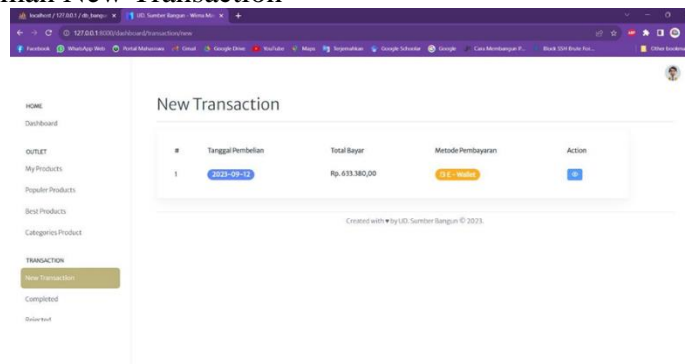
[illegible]mal New Transaction

localhost / 127.0.0.1 / db_bangun | UD. Sumber Bangun - Wisma Mu... | +

127.0.0.1:8000/dashboard/transaction/new

Facebook | WhatsApp Web | Portal Mahasiswa | Gmail | Google Drive | YouTube | Maps | Terjemahkan | Google Scholar | Google | Cara Membangun P... | Block SSH Brute For... | Other bookmarks

HOME
Dashboard

OUTLET
My Products
Populer Products
Best Products
Categories Product

TRANSACTION
New Transaction
Completed
Rejected

New Transaction

| # | Tanggal Pembelian | Total Bayar | Metode Pembayaran | Action |
|---|---|---|---|---|
| 1 | 2023-09-12 | Rp. 633.380,00 | 3 E - Wallet | |

Created with ♥ by UD. Sumber Bangun © 2023.